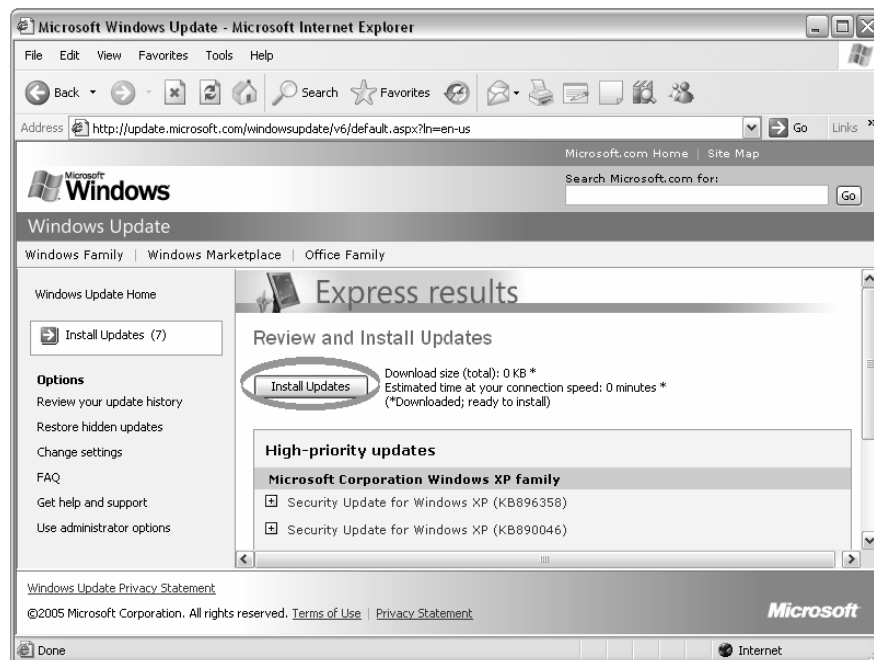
Microsoft Windows Update - Microsoft Internet Explorer

File Edit View Favorites Tools Help

Back Search Favorites

Address http://update.microsoft.com/windowsupdate/v6/default.aspx?ln=en-us Go Links

Microsoft.com Home | Site Map

Microsoft Windows

Search Microsoft.com for:

Go

Windows Update

Windows Family | Windows Marketplace | Office Family

Windows Update Home

Install Updates (7)

Options

Review your update history

Restore hidden updates

Change settings

FAQ

Get help and support

Use administrator options

Express results

Review and Install Updates

Install Updates

Download size (total): 0 KB *
Estimated time at your connection speed: 0 minutes *
(*Downloaded; ready to install)

High-priority updates

Microsoft Corporation Windows XP family

Security Update for Windows XP (KB896358)

Security Update for Windows XP (KB890046)

Windows Update Privacy Statement

©2005 Microsoft Corporation. All rights reserved. Terms of Use | Privacy Statement

Microsoft

Done

Internet